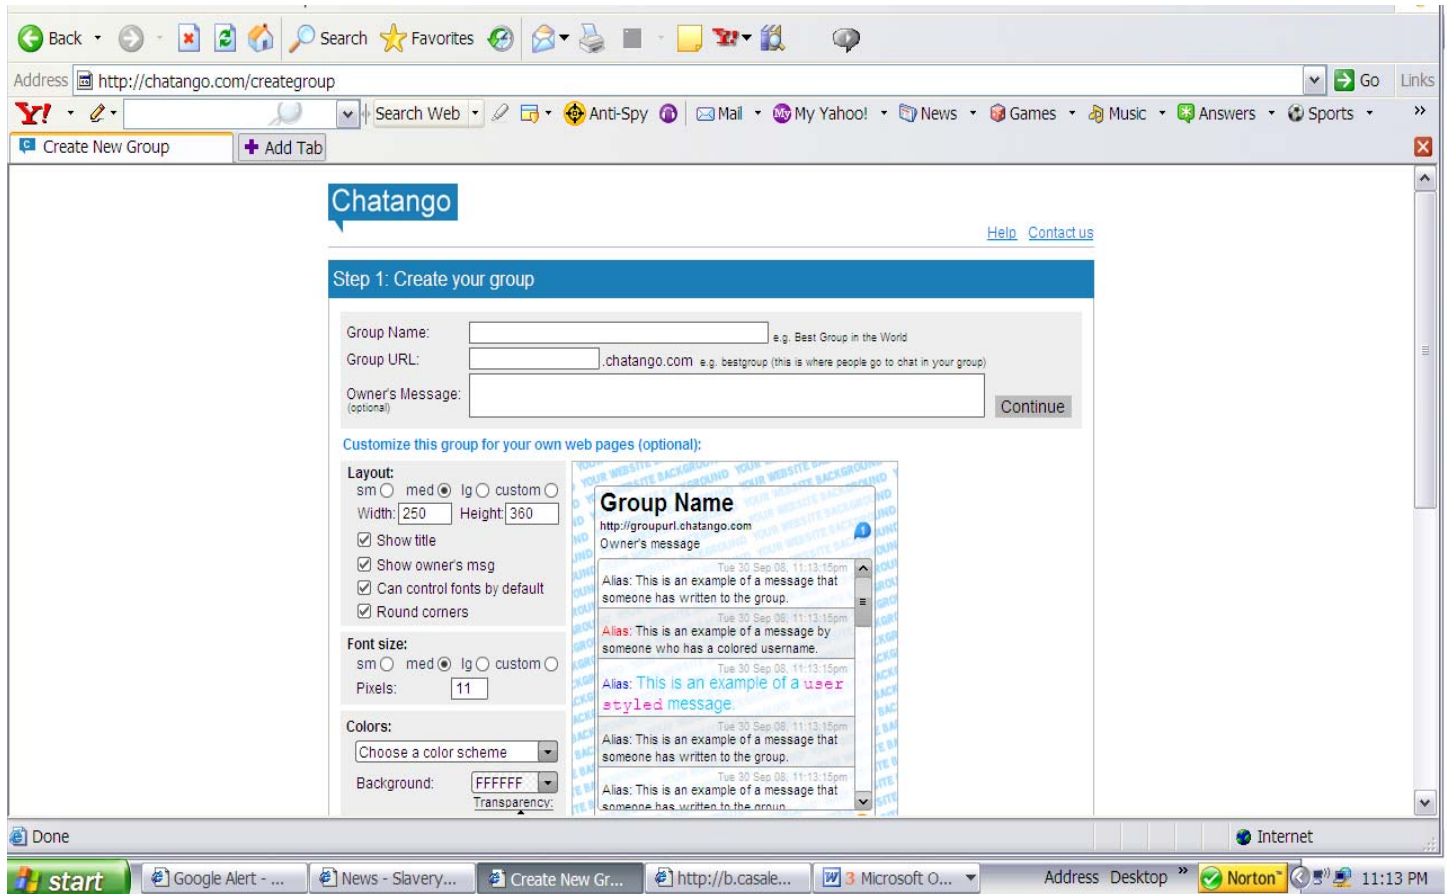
Back Search Favorites

Address http://chatango.com/creategroup Go Links

Y! Search Web Anti-Spy Mail My Yahoo! News Games Music Answers Sports

Create New Group Add Tab

Chatango

Help Contact us

Step 1: Create your group

Group Name: e.g. Best Group in the World

Group URL: .chatango.com e.g. bestgroup (this is where people go to chat in your group)

Owner's Message: (optional)

Continue

Customize this group for your own web pages (optional):

Layout:
sm med lg custom
Width: 250 Height: 360
Show title
Show owner's msg
Can control fonts by default
Round corners

Font size:
sm med lg custom
Pixels: 11

Colors:
Choose a color scheme
Background: FFFFFF
Transparency:

Group Name
http://groupurl.chatango.com
Owner's message

Tue 30 Sep 08, 11:13:15pm
Alias: This is an example of a message that someone has written to the group.

Tue 30 Sep 08, 11:13:15pm
Alias: This is an example of a message by someone who has a colored username.

Tue 30 Sep 08, 11:13:15pm
Alias: This is an example of a user styled message.

Tue 30 Sep 08, 11:13:15pm
Alias: This is an example of a message that someone has written to the group.

Tue 30 Sep 08, 11:13:15pm
Alias: This is an example of a message that someone has written to the group.

Done Internet

start Google Alert - ... News - Slavery... Create New Gr... http://b.casale... 3 Microsoft O... Address Desktop Norton 11:13 PM